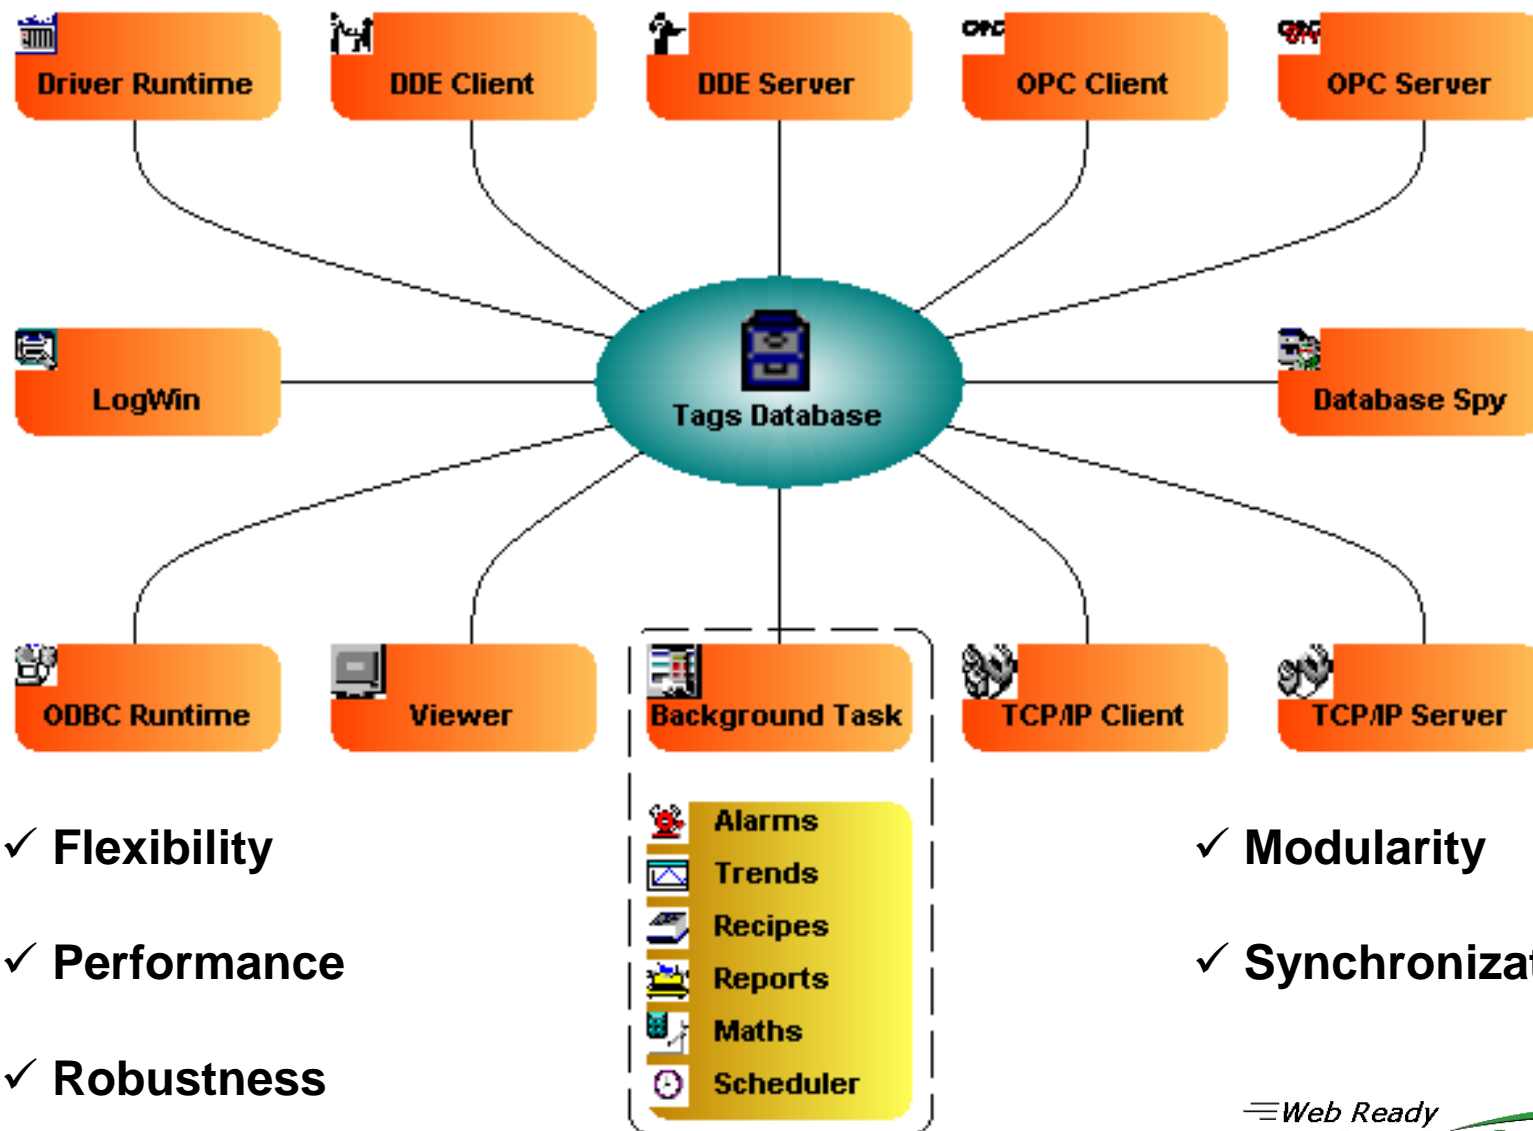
Driver Runtime

DDE Client

DDE Server

OPC Client

OPC Server

LogWin

Tags Database

Database Spy

ODBC Runtime

Viewer

Background Task

TCP/IP Client

TCP/IP Server

Alarms

Trends

Recipes

Reports

Maths

Scheduler

✓ Flexibility

✓ Performance

✓ Robustness

✓ Modularity

✓ Synchroniza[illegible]

Web Ready